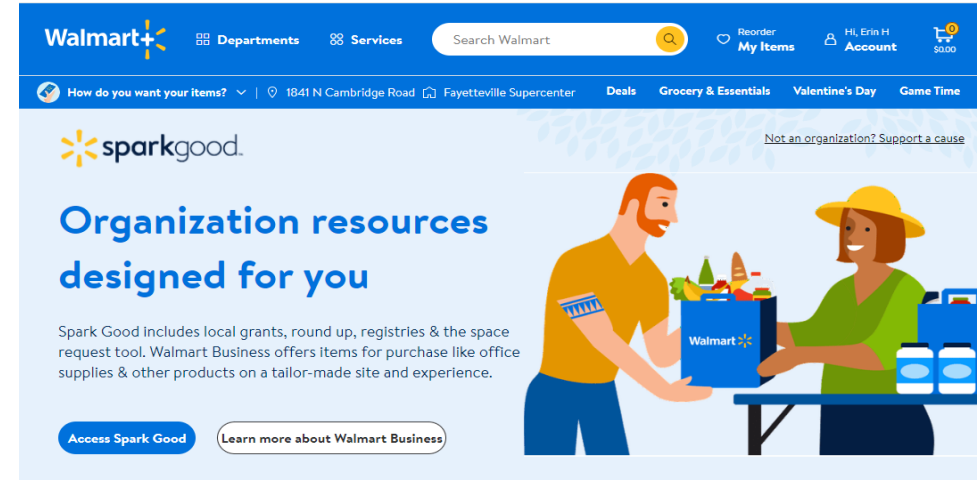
Walmart
Departments
Services
Search Walmart
Reorder
My Items
Hi, Erin H
Account
0
$0.00

How do you want your items?
1841 N Cambridge Road
Fayetteville Supercenter
Deals
Grocery & Essentials
Valentine's Day
Game Time

sparkgood.
Not an organization? Support a cause

Organization resources designed for you

Spark Good includes local grants, round up, registries & the space request tool. Walmart Business offers items for purchase like office supplies & other products on a tailor-made site and experience.

Access Spark Good
Learn more about Walmart Business

Walmart